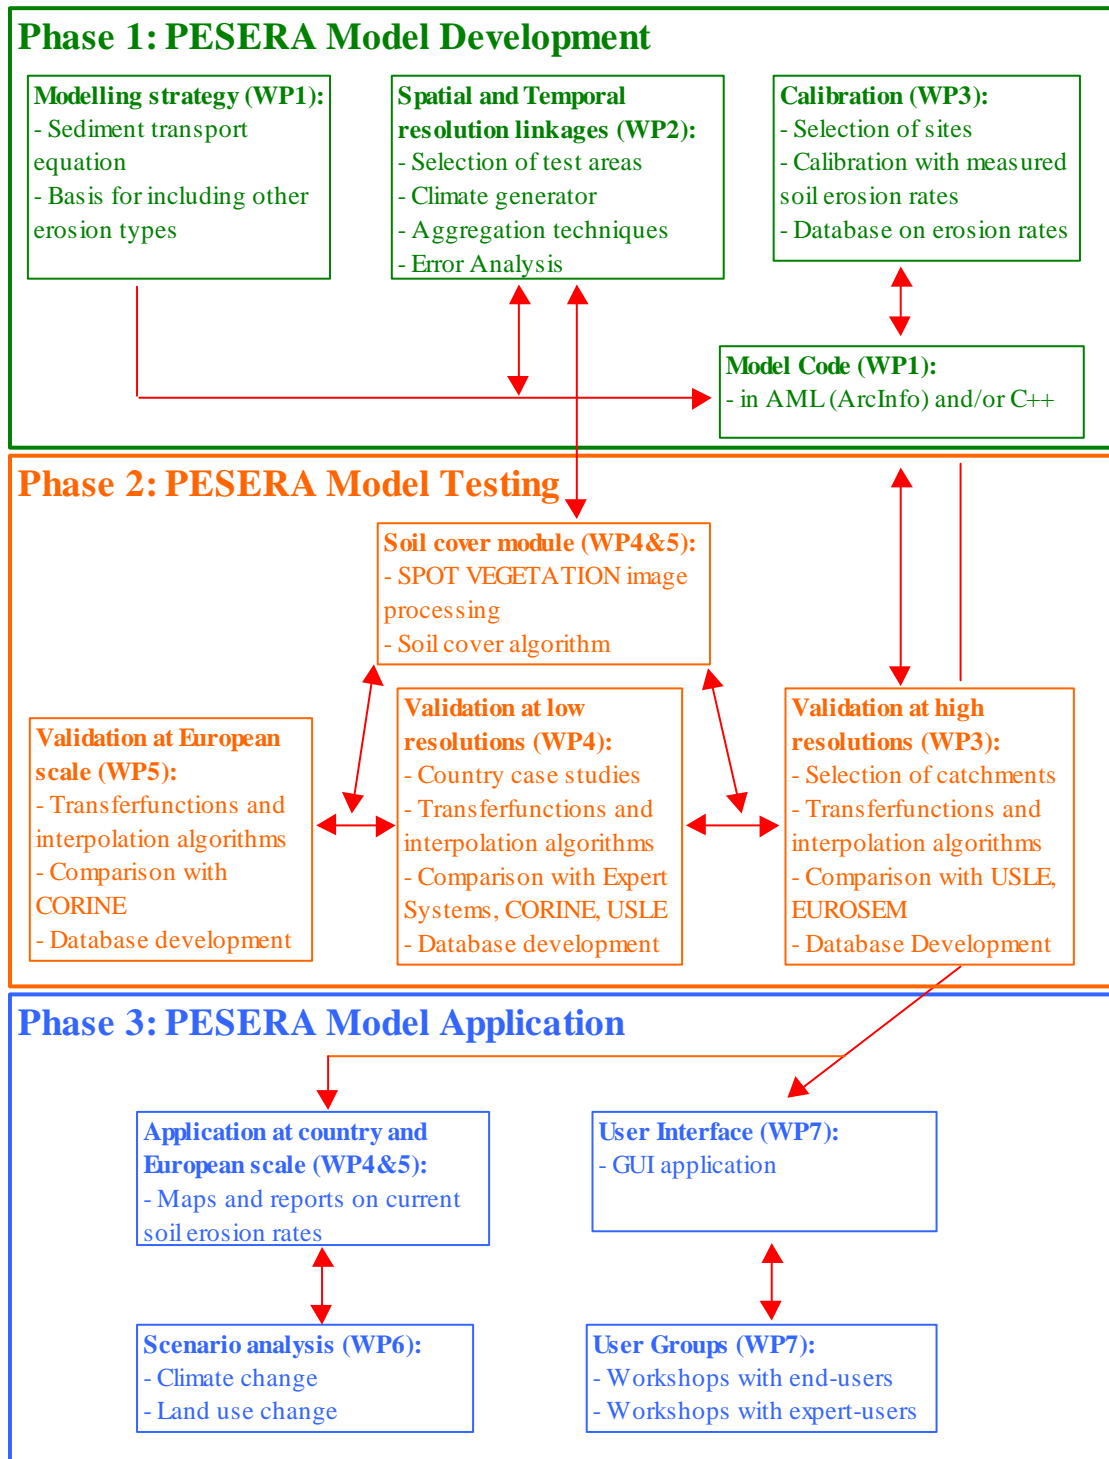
Phase 1: PESERA Model Development

Modelling strategy (WP1):
- Sediment transport equation
- Basis for including other erosion types

Spatial and Temporal resolution linkages (WP2):
- Selection of test areas
- Climate generator
- Aggregation techniques
- Error Analysis

Calibration (WP3):
- Selection of sites
- Calibration with measured soil erosion rates
- Database on erosion rates

Model Code (WP1):
- in AML (ArcInfo) and/or C++

Phase 2: PESERA Model Testing

Soil cover module (WP4&5):
- SPOT VEGETATION image processing
- Soil cover algorithm

Validation at European scale (WP5):
- Transferfunctions and interpolation algorithms
- Comparison with CORINE
- Database development

Validation at low resolutions (WP4):
- Country case studies
- Transferfunctions and interpolation algorithms
- Comparison with Expert Systems, CORINE, USLE
- Database development

Validation at high resolutions (WP3):
- Selection of catchments
- Transferfunctions and interpolation algorithms
- Comparison with USLE, EUROSEM
- Database Development

Phase 3: PESERA Model Application

Application at country and European scale (WP4&5):
- Maps and reports on current soil erosion rates

User Interface (WP7):
- GUI application

Scenario analysis (WP6):
- Climate change
- Land use change

User Groups (WP7):
- Workshops with end-users
- Workshops with expert-users